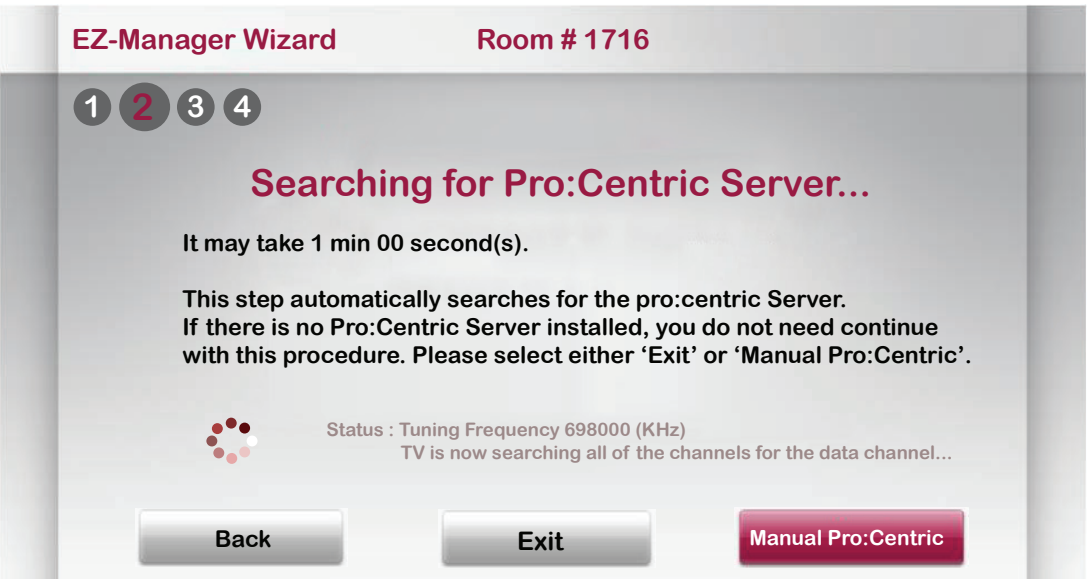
EZ-Manager Wizard Room # 1716

1 2 3 4

Searching for Pro:Centric Server...

It may take 1 min 00 second(s).

This step automatically searches for the pro:centric Server.
If there is no Pro:Centric Server installed, you do not need continue with this procedure. Please select either ‘Exit’ or ‘Manual Pro:Centric’.

Status : Tuning Frequency 698000 (KHz)
TV is now searching all of the channels for the data channel...

Back

Exit

Manual Pro:Centric